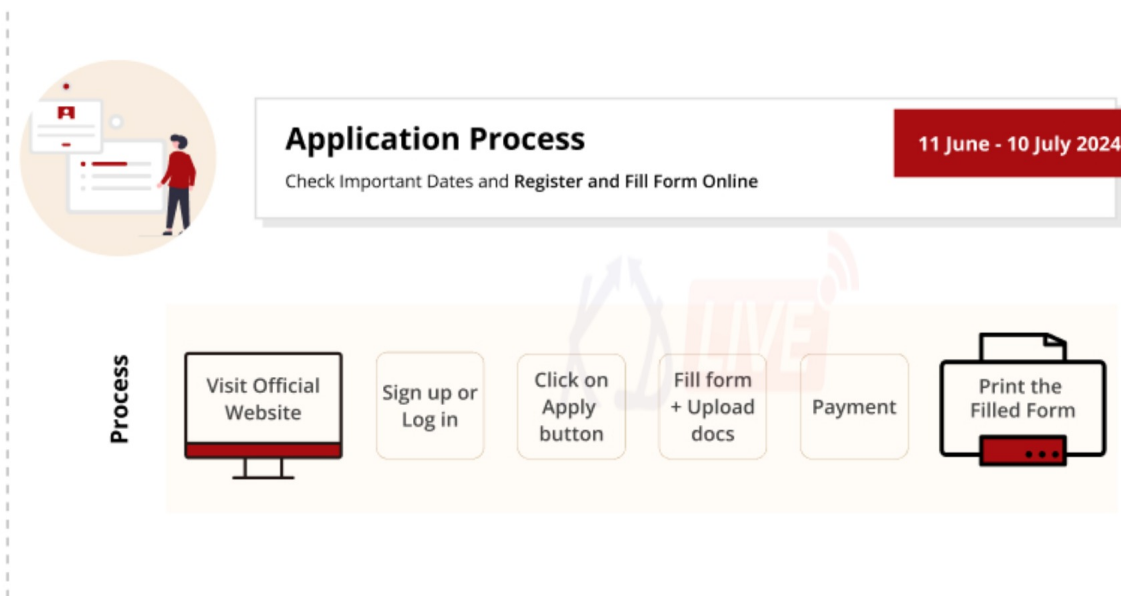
Application Process

Check Important Dates and **Register and Fill Form Online**

11 June - 10 July 2024

Process

Visit Official Website

Sign up or Log in

Click on Apply button

Fill form + Upload docs

Payment

Print the Filled Form

LIVE